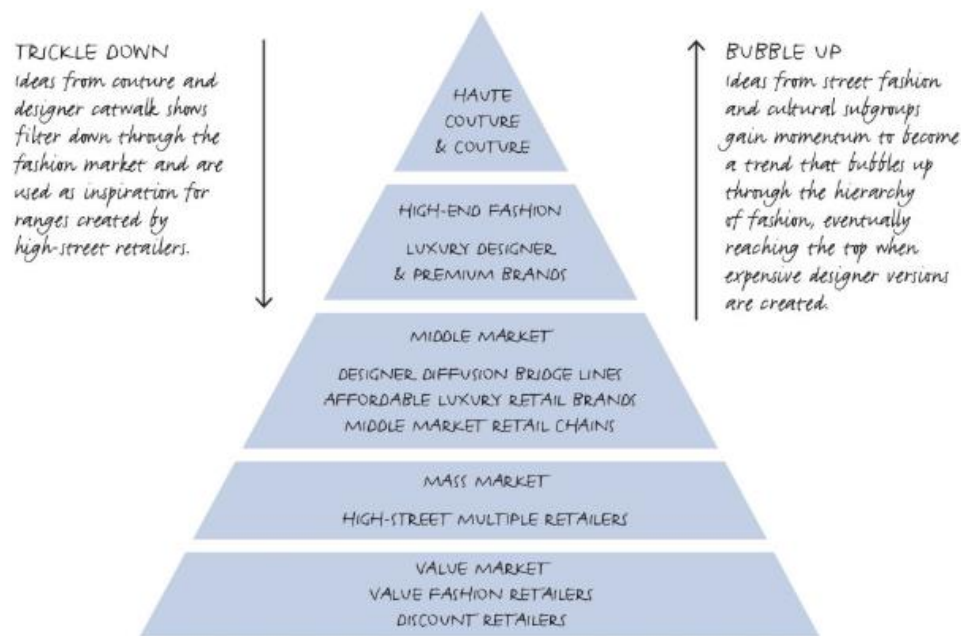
TRICKLE DOWN
Ideas from couture and designer catwalk shows filter down through the fashion market and are used as inspiration for ranges created by high-street retailers.

HAUTE COUTURE & COUTURE

HIGH-END FASHION

LUXURY DESIGNER & PREMIUM BRANDS

MIDDLE MARKET

DESIGNER DIFFUSION BRIDGE LINES
AFFORDABLE LUXURY RETAIL BRANDS
MIDDLE MARKET RETAIL CHAINS

MASS MARKET

HIGH-STREET MULTIPLE RETAILERS

VALUE MARKET
VALUE FASHION RETAILERS
DISCOUNT RETAILERS

BUBBLE UP
Ideas from street fashion and cultural subgroups gain momentum to become a trend that bubbles up through the hierarchy of fashion, eventually reaching the top when expensive designer versions are created.